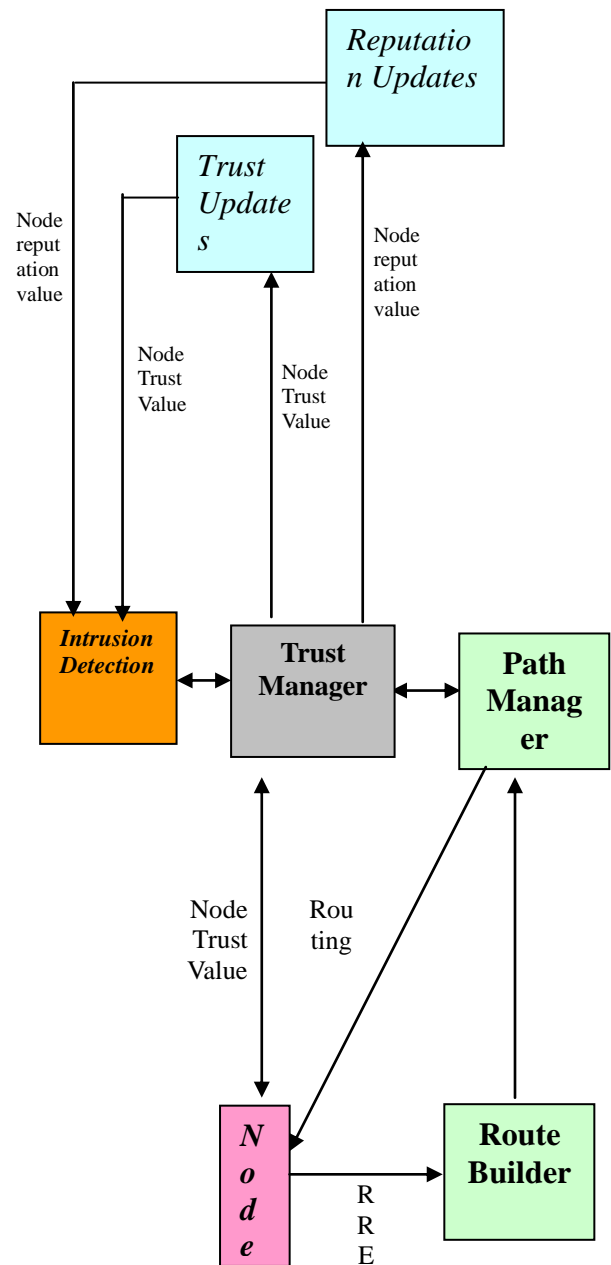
Reputation Updates

Trust Updates

Node reputation value

Node Trust Value

Node Trust Value

Node reputation value

Intrusion Detection

Trust Manager

Path Manager

Node Trust Value

Routing

Node

RRE

Route Builder